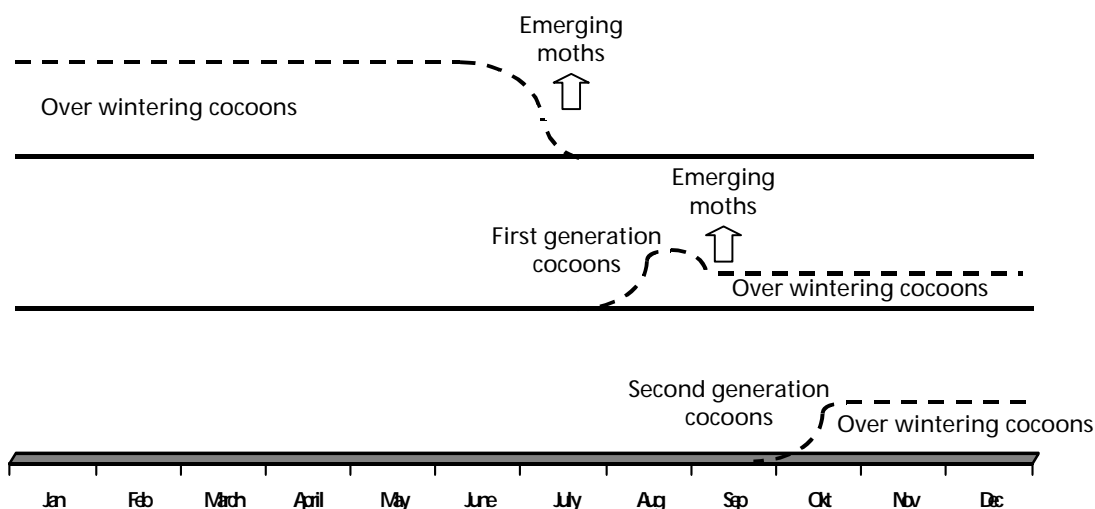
Emerging moths

Over wintering cocoons

Emerging moths

First generation cocoons

Over wintering cocoons

Second generation cocoons

Over wintering cocoons

Jan Feb March April May June July Aug Sep Okt Nov Dec